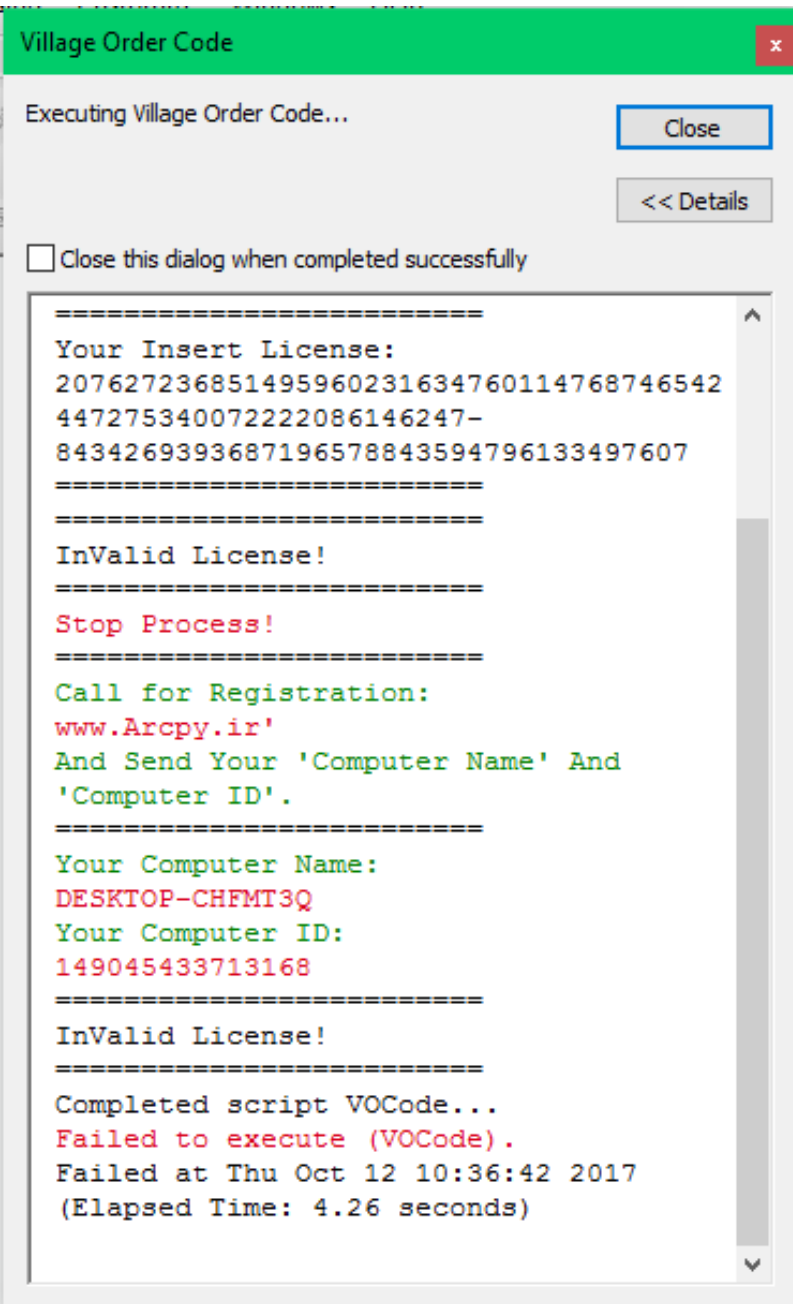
Village Order Code

x

Executing Village Order Code...

Close

<< Details

Close this dialog when completed successfully

=========================
Your Insert License:
20762723685149596023163476011476874654244727534007222208614624​7-
843426939368719657884359479613349​7607
=========================
=========================
InValid License!
=========================
Stop Process!
=========================
Call for Registration:
www.Arcpy.ir'
And Send Your 'Computer Name' And 'Computer ID'.
=========================
Your Computer Name:
DESKTOP-CHFMT3Q
Your Computer ID:
149045433713168
=========================
InValid License!
=========================
Completed script VOCode...
Failed to execute (VOCode).
Failed at Thu Oct 12 10:36:42 2017
(Elapsed Time: 4.26 seconds)